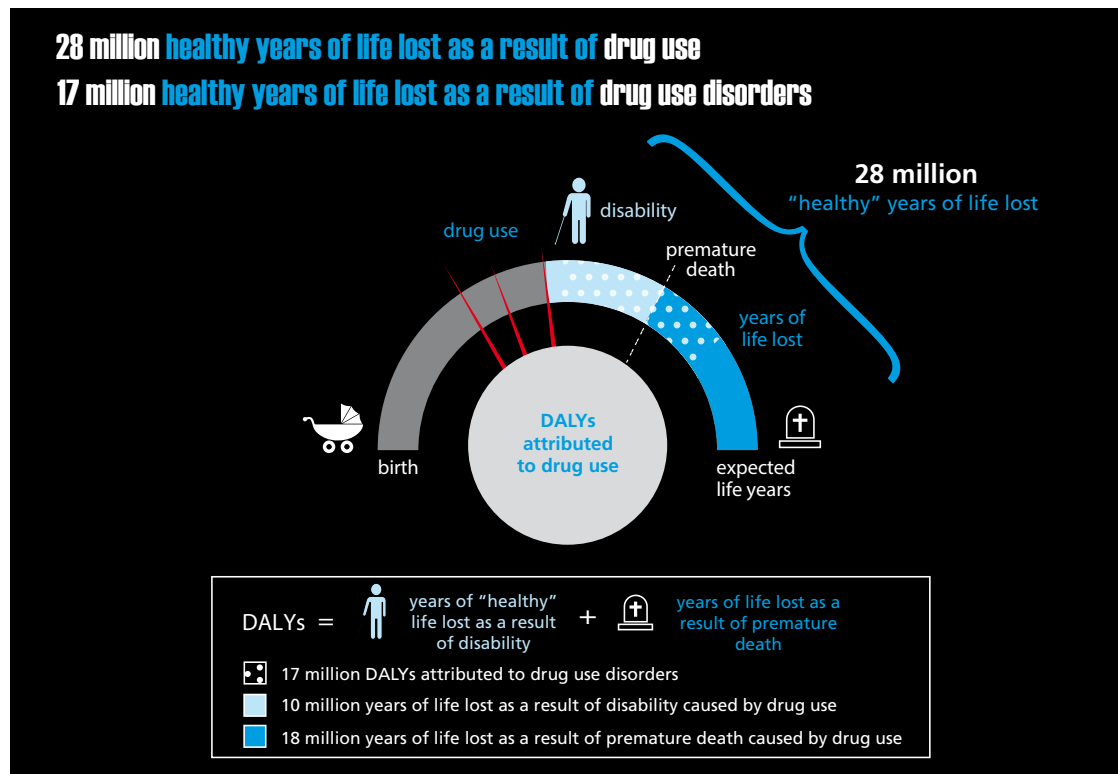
28 million healthy years of life lost as a result of drug use
17 million healthy years of life lost as a result of drug use disorders

28 million
"healthy" years of life lost

drug use

disability

premature death

years of life lost

DALYs attributed to drug use

birth

expected life years

DALYs = years of "healthy" life lost as a result of disability + years of life lost as a result of premature death

17 million DALYs attributed to drug use disorders

10 million years of life lost as a result of disability caused by drug use

18 million years of life lost as a result of premature death caused by drug use